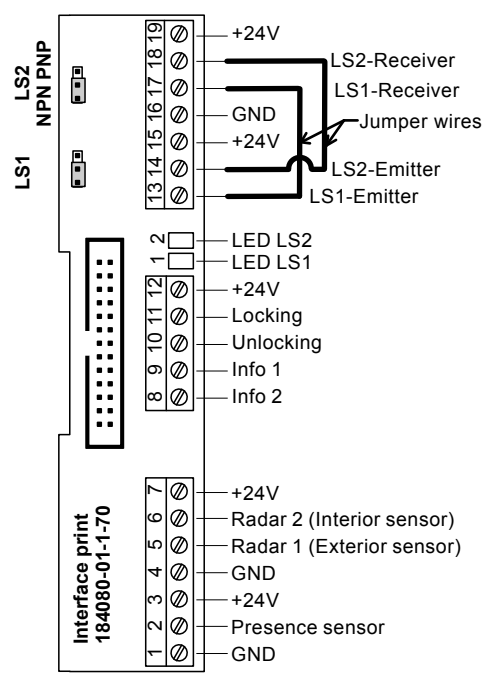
LS2
NPN PNP

LS1

19 +24V
18 LS2-Receiver
17 LS1-Receiver
16 GND
15 +24V
14 LS2-Emitter
13 LS1-Emitter

Jumper wires

2 LED LS2
1 LED LS1

12 +24V
11 Locking
10 Unlocking
9 Info 1
8 Info 2

7 +24V
6 Radar 2 (Interior sensor)
5 Radar 1 (Exterior sensor)
4 GND
3 +24V
2 Presence sensor
1 GND

Interface print
184080-01-1-70